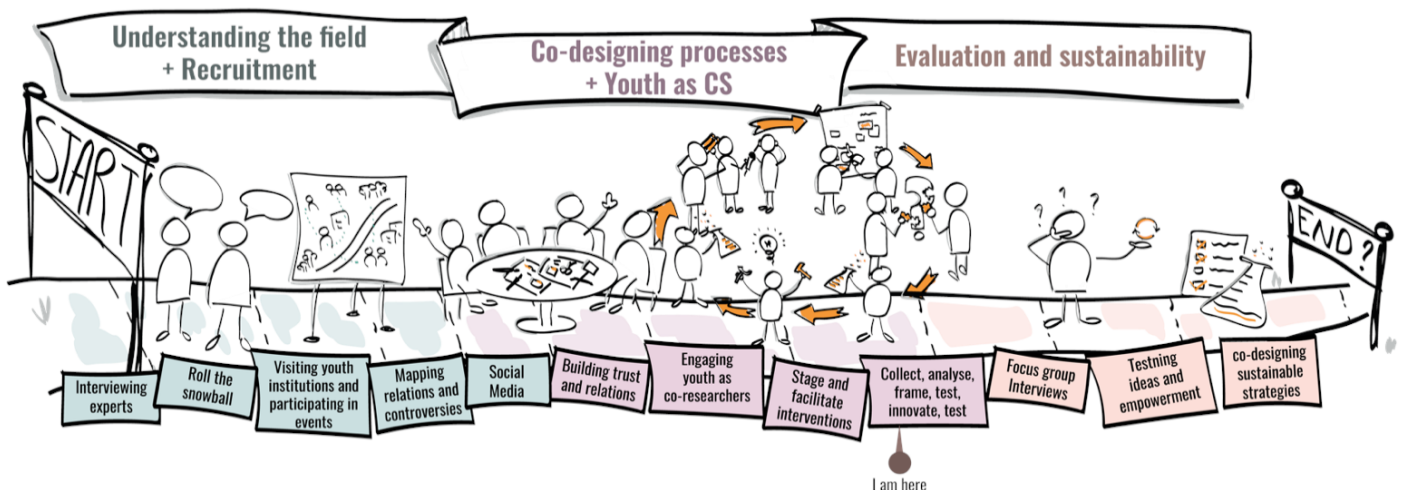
Understanding the field
+ Recruitment

Co-designing processes
+ Youth as CS

Evaluation and sustainability

START

END ?

Interviewing experts

Roll the snowball

Visiting youth institutions and participating in events

Mapping relations and controversies

Social Media

Building trust and relations

Engaging youth as co-researchers

Stage and facilitate interventions

Collect, analyse, frame, test, innovate, test

Focus group Interviews

Testning ideas and empowerment

co-designing sustainable strategies

I am here